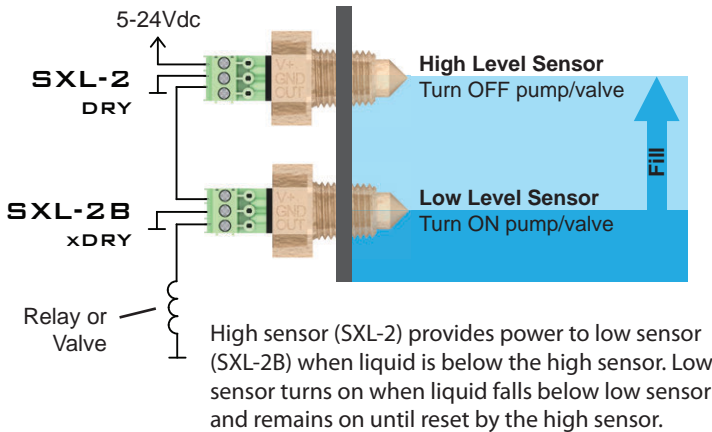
5-24Vdc

SXL-2
DRY

V+
GND
OUT

High Level Sensor
Turn OFF pump/valve

Fill

SXL-2B
xDRY

V+
GND
OUT

Low Level Sensor
Turn ON pump/valve

Relay or Valve

High sensor (SXL-2) provides power to low sensor (SXL-2B) when liquid is below the high sensor. Low sensor turns on when liquid falls below low sensor and remains on until reset by the high sensor.